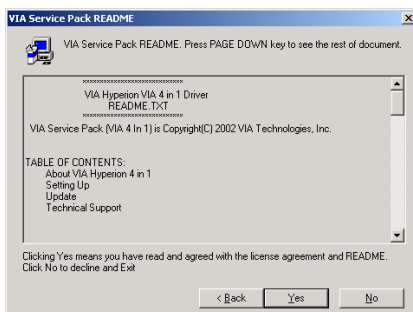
VIA Service Pack README

VIA Service Pack README. Press PAGE DOWN key to see the rest of document.

**************************
VIA Hyperion VIA 4 in 1 Driver
README.TXT
**************************
VIA Service Pack (VIA 4 In 1) is Copyright(C) 2002 VIA Technologies, Inc.

TABLE OF CONTENTS:
About VIA Hyperion 4 in 1
Setting Up
Update
Technical Support

Clicking Yes means you have read and agreed with the license agreement and README. Click No to decline and Exit

< Back
Yes
No